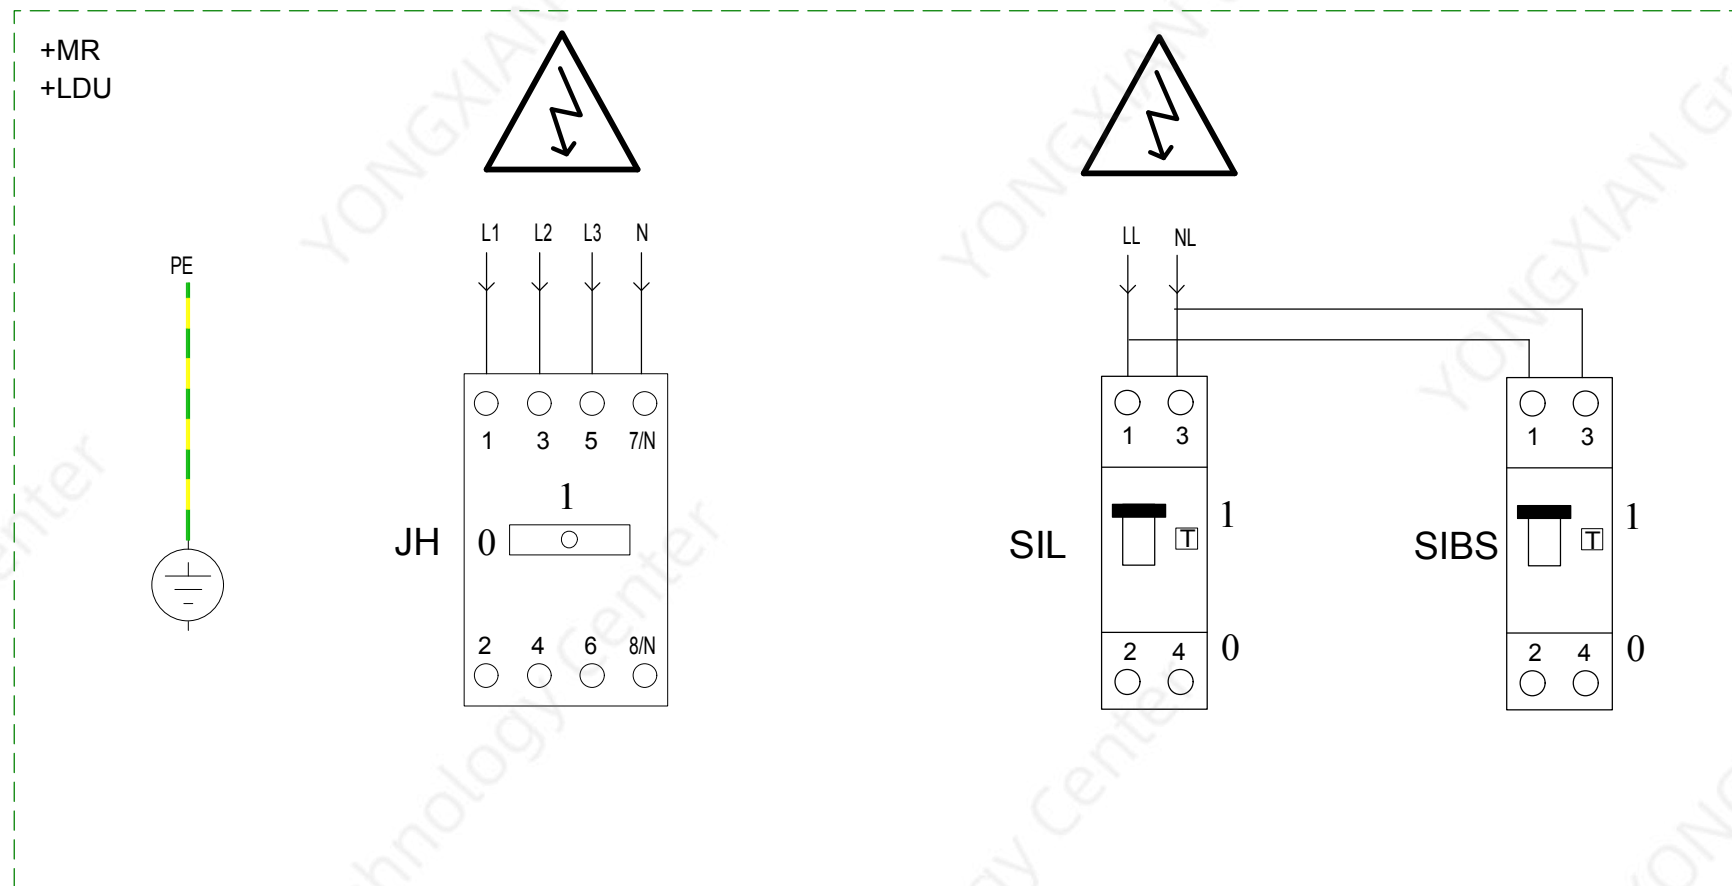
+MR
+LDU

PE

L1 L2 L3 N

1 3 5 7/N

1

JH 0

2 4 6 8/N

LL NL

1 3

SIL

T

1

0

2 4

1 3

SIBS

T

1

0

2 4

YONGXIAN
YONGXIAN
YONGXIAN
YONGXIAN G
Center
Technology Center
Technology Center
y Center
YONG